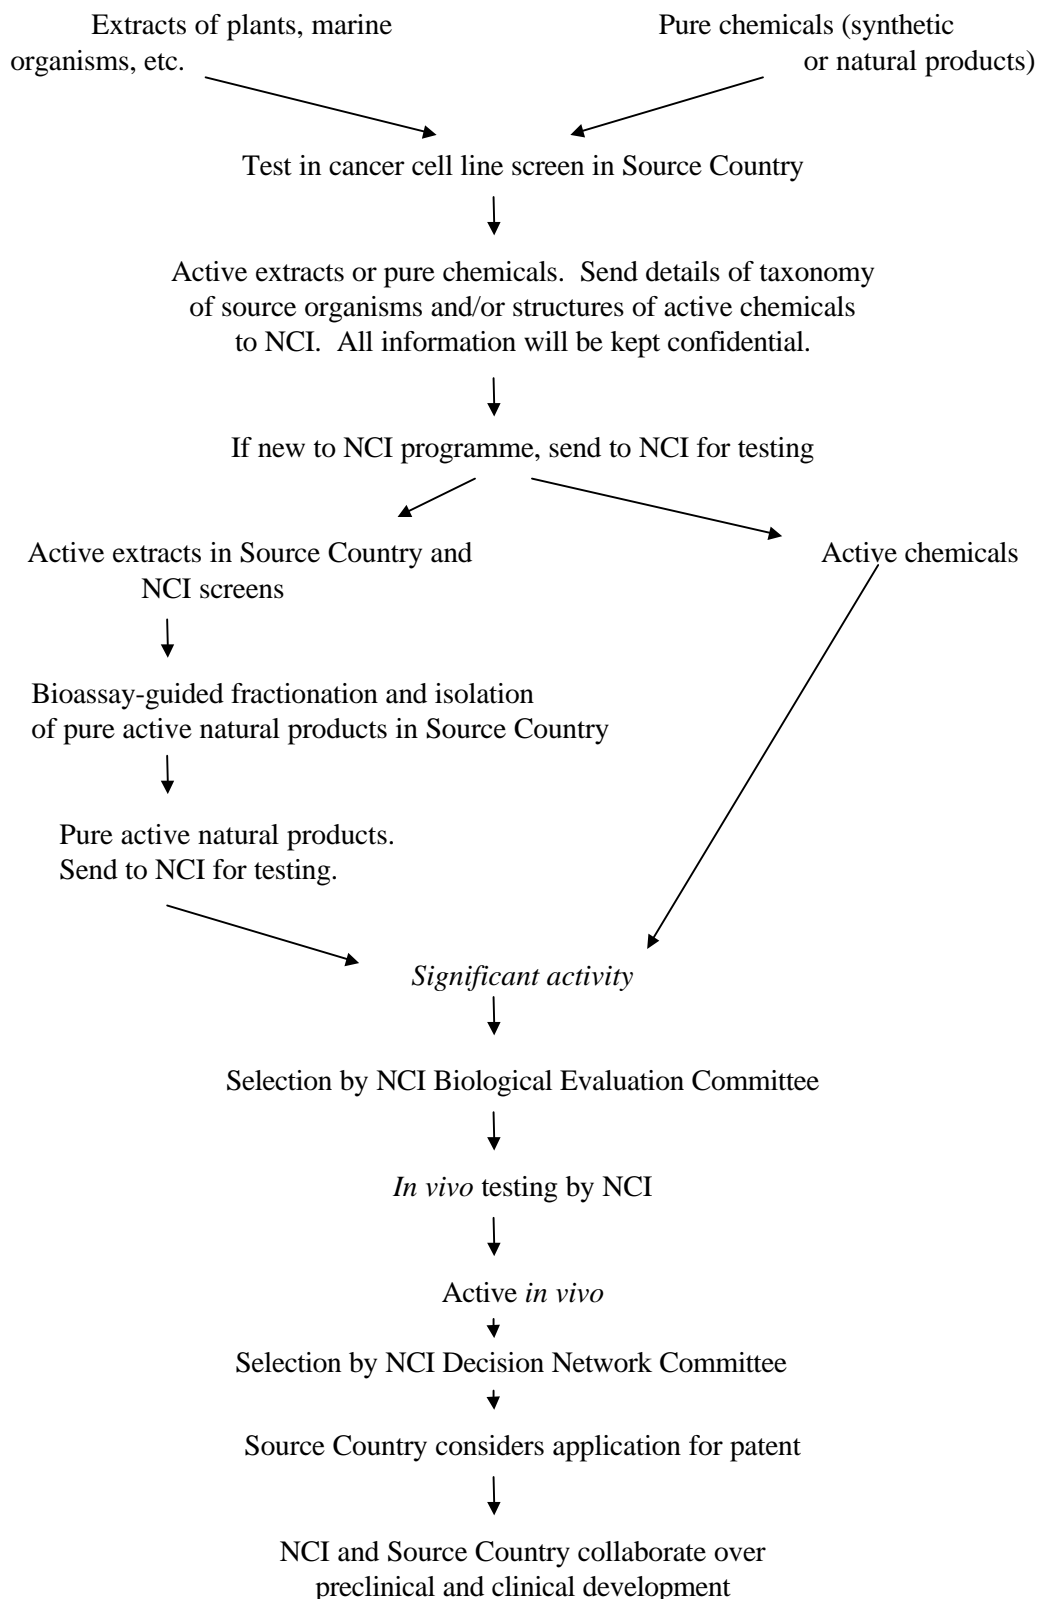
Extracts of plants, marine organisms, etc.

Pure chemicals (synthetic or natural products)

Test in cancer cell line screen in Source Country

Active extracts or pure chemicals. Send details of taxonomy of source organisms and/or structures of active chemicals to NCI. All information will be kept confidential.

If new to NCI programme, send to NCI for testing

Active extracts in Source Country and NCI screens

Active chemicals

Bioassay-guided fractionation and isolation of pure active natural products in Source Country

Pure active natural products. Send to NCI for testing.

*Significant activity*

Selection by NCI Biological Evaluation Committee

*In vivo* testing by NCI

Active *in vivo*

Selection by NCI Decision Network Committee

Source Country considers application for patent

NCI and Source Country collaborate over preclinical and clinical development